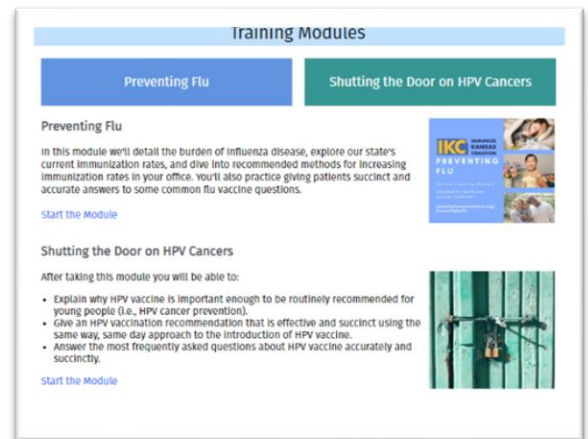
Training Modules

Preventing Flu

Shutting the Door on HPV Cancers

Preventing Flu

In this module we'll detail the burden of influenza disease, explore our state's current immunization rates, and dive into recommended methods for increasing immunization rates in your office. You'll also practice giving patients succinct and accurate answers to some common flu vaccine questions.

Start the Module

IKC IMMUNIZE KANSAS COALITION

PREVENTING FLU

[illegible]

Shutting the Door on HPV Cancers

After taking this module you will be able to:

- Explain why HPV vaccine is important enough to be routinely recommended for young people (i.e., HPV cancer prevention).
- Give an HPV vaccination recommendation that is effective and succinct using the same way, same day approach to the introduction of HPV vaccine.
- Answer the most frequently asked questions about HPV vaccine accurately and succinctly.

Start the Module